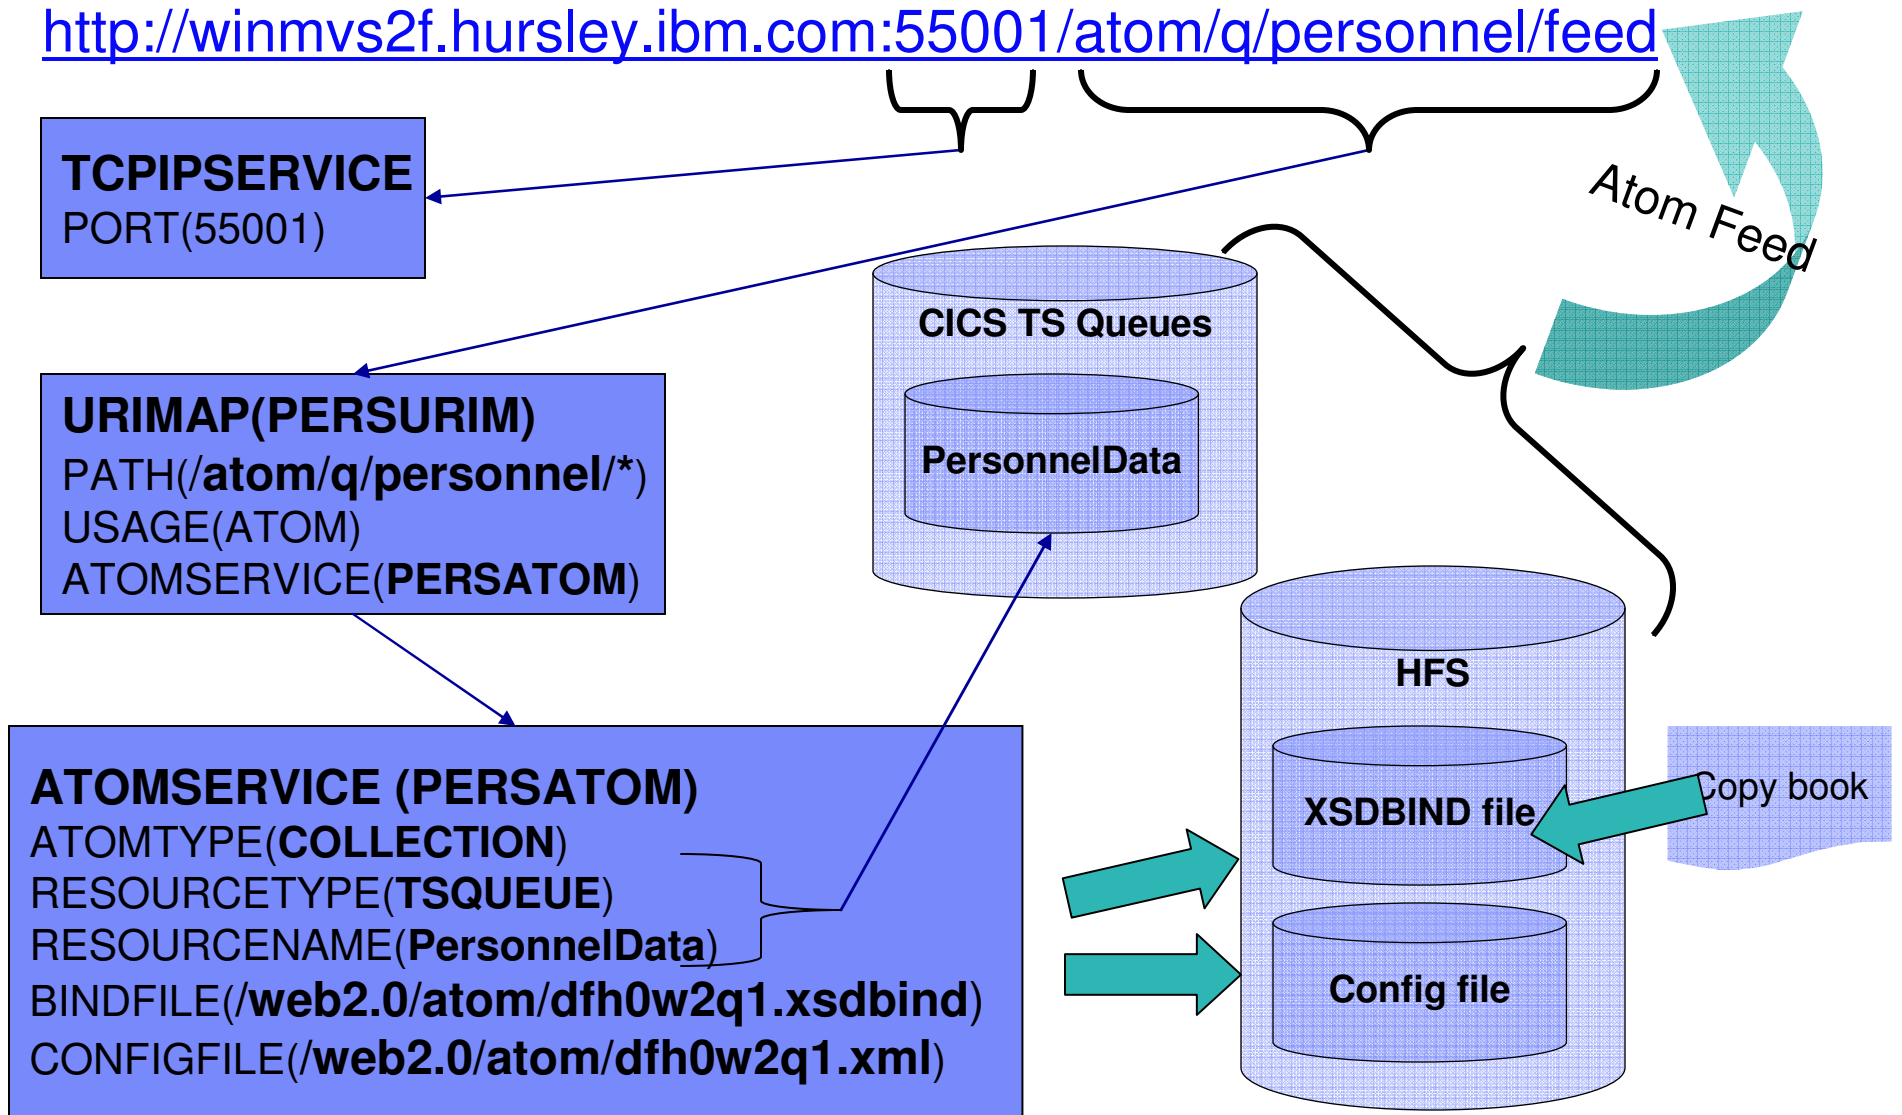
http://winmvs2f.hursley.ibm.com:55001/atom/q/personnel/feed

Atom Feed

TCPIPSERVICE
PORT(55001)

CICS TS Queues

PersonnelData

URIMAP(PERSURIM)
PATH(/atom/q/personnel/*)
USAGE(ATOM)
ATOMSERVICE(PERSATOM)

HFS

XSDBIND file

Copy book

Config file

ATOMSERVICE (PERSATOM)
ATOMTYPE(COLLECTION)
RESOURCETYPE(TSQUEUE)
RESOURCENAME(PersonnelData)
BINDFILE(/web2.0/atom/dfh0w2q1.xsdbind)
CONFIGFILE(/web2.0/atom/dfh0w2q1.xml)